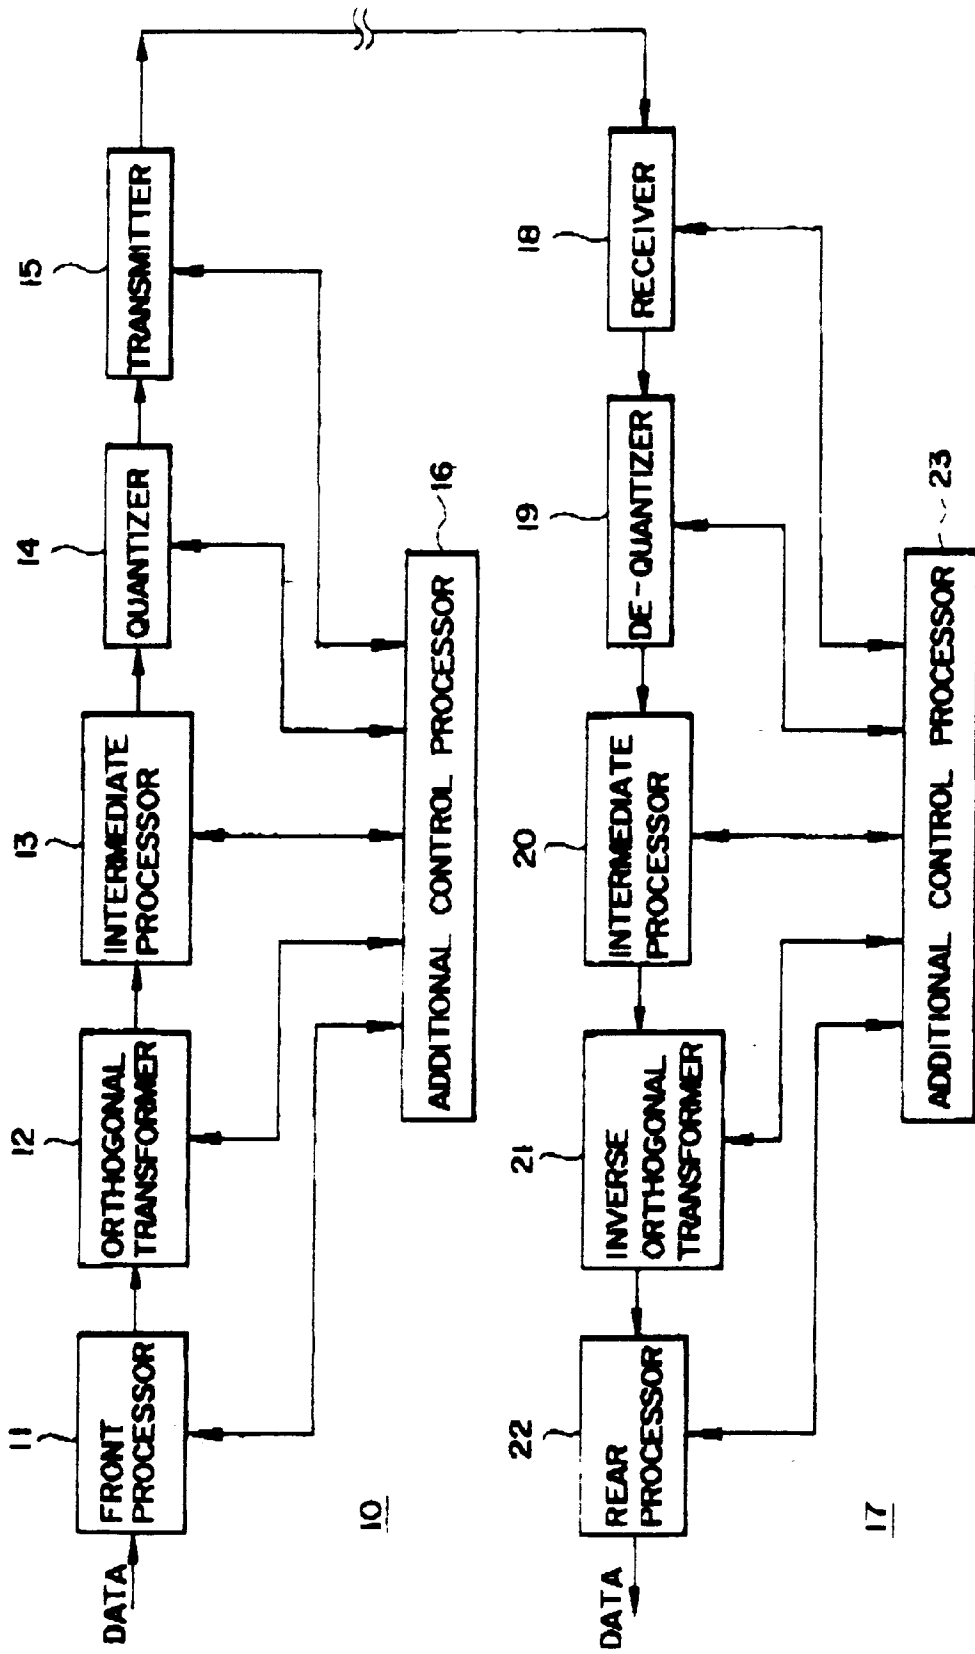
DATA
FRONT PROCESSOR
11
ORTHOGONAL TRANSFORMER
12
INTERMEDIATE PROCESSOR
13
QUANTIZER
14
TRANSMITTER
15
ADDITIONAL CONTROL PROCESSOR
16
10

RECEIVER
18
DE-QUANTIZER
19
INTERMEDIATE PROCESSOR
20
INVERSE ORTHOGONAL TRANSFORMER
21
REAR PROCESSOR
22
DATA
ADDITIONAL CONTROL PROCESSOR
23
17